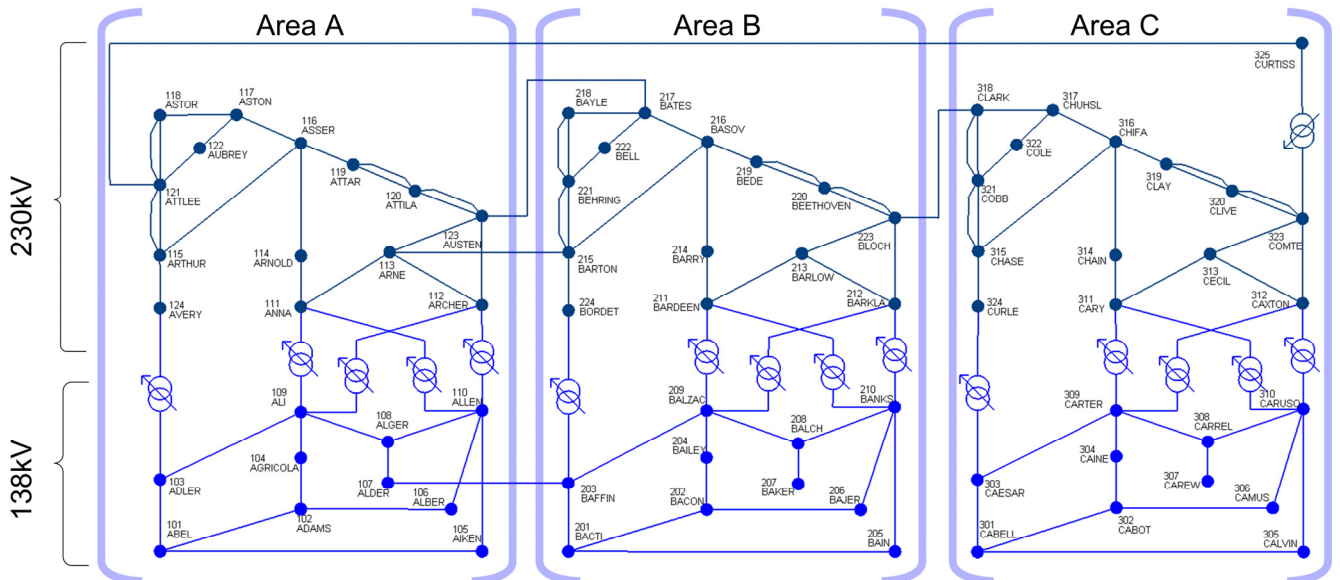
Area A

Area B

Area C

230kV

138kV

118 ASTOR
117 ASTON
116 ASSER
122 AUBREY
121 ATTLEE
119 ATTAR
120 ATTILA
123 AUSTEN
115 ARTHUR
114 ARNOLD
113 ARNE
124 AVERY
111 ANNA
112 ARCHER
109 ALI
110 ALLEN
108 ALGER
104 AGRICOLA
103 ADLER
107 ALDER
106 ALBER
101 ABEL
102 ADAMS
105 AIKEN

218 BAYLE
217 BATES
216 BASOV
222 BELL
221 BEHRING
219 BEDE
220 BEETHOVEN
223 BLOCH
214 BARRY
215 BARTON
213 BARLOW
224 BORDET
211 BARDEEN
212 BARKLA
209 BALZAC
210 BANKS
208 BALCH
204 BAILEY
203 BAFFIN
202 BACON
207 BAKER
206 BAJER
201 BACTI
205 BAIN

325 CURTISS
318 CLARK
317 CHUHSL
316 CHIFA
322 COLE
321 COBB
319 CLAY
320 CLIVE
323 COMTE
315 CHASE
314 CHAIN
313 CECIL
324 CURLE
311 CARY
312 CAXTON
309 CARTER
310 CARUSO
308 CARREL
304 CAINE
307 CAREW
303 CAESAR
306 CAMUS
301 CABELL
302 CABOT
305 CALVIN